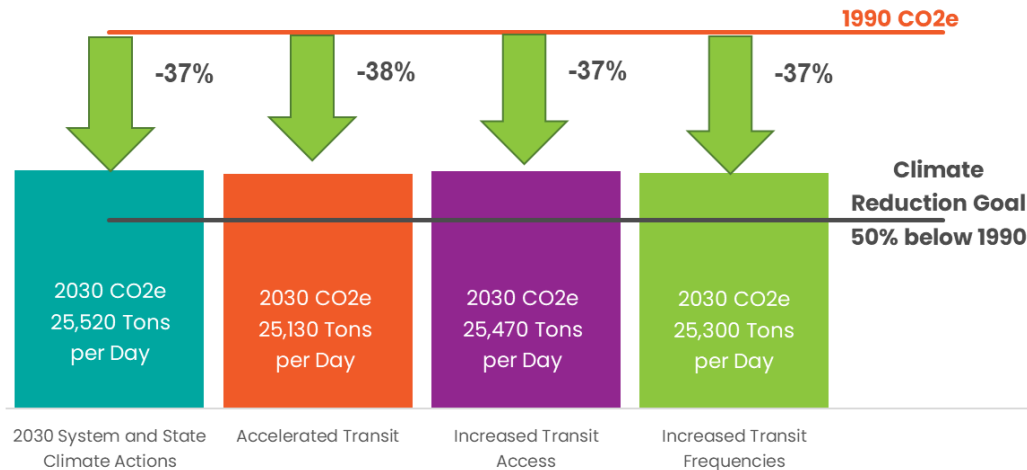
1990 CO2e

-37%

-38%

-37%

-37%

Climate Reduction Goal 50% below 1990

2030 CO2e 25,520 Tons per Day

2030 CO2e 25,130 Tons per Day

2030 CO2e 25,470 Tons per Day

2030 CO2e 25,300 Tons per Day

2030 System and State Climate Actions

Accelerated Transit

Increased Transit Access

Increased Transit Frequencies